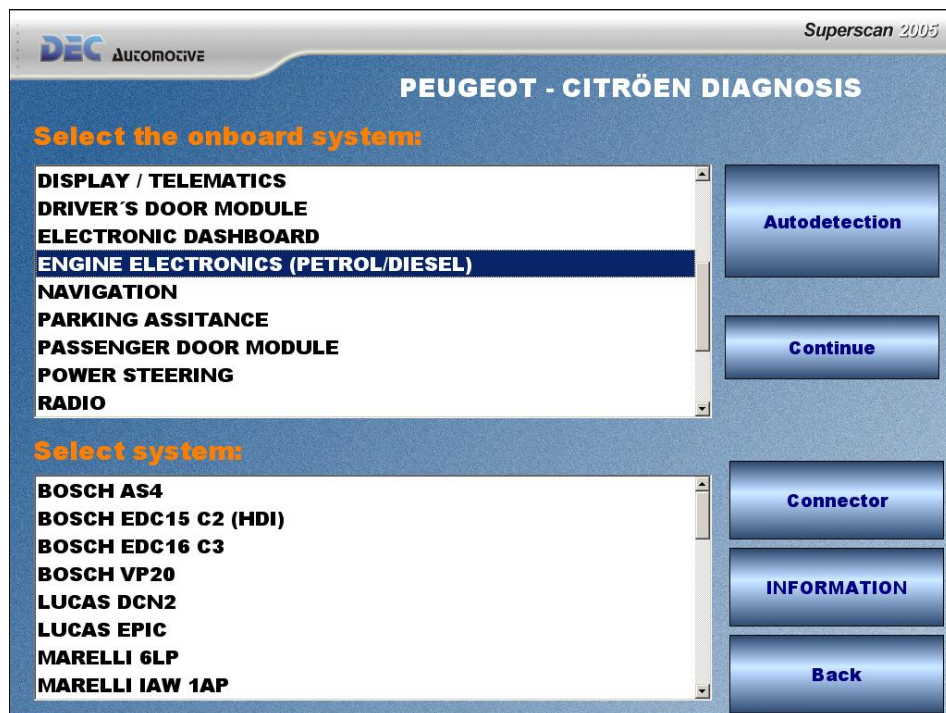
DEC Automotive

Superscan 2005

PEUGEOT - CITRÖEN DIAGNOSIS

Select the onboard system:

DISPLAY / TELEMATICS
DRIVER´S DOOR MODULE
ELECTRONIC DASHBOARD
ENGINE ELECTRONICS (PETROL/DIESEL)
NAVIGATION
PARKING ASSITANCE
PASSENGER DOOR MODULE
POWER STEERING
RADIO

Autodetection

Continue

Select system:

BOSCH AS4
BOSCH EDC15 C2 (HDI)
BOSCH EDC16 C3
BOSCH VP20
LUCAS DCN2
LUCAS EPIC
MARELLI 6LP
MARELLI IAW 1AP

Connector

INFORMATION

Back